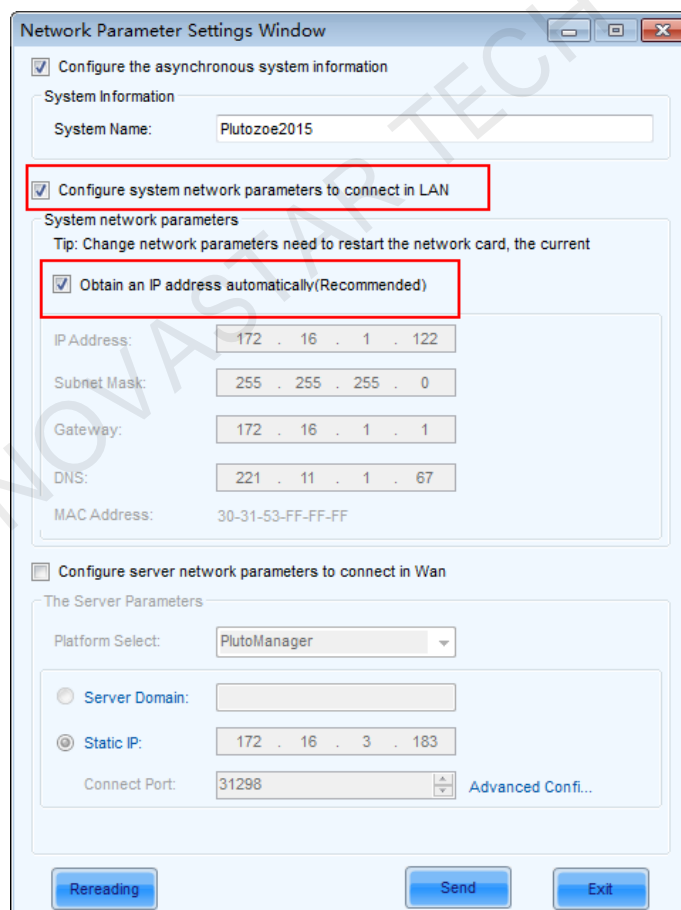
Network Parameter Settings Window

Configure the asynchronous system information

System Information

System Name: Plutozoe2015

Configure system network parameters to connect in LAN

System network parameters

Tip: Change network parameters need to restart the network card, the current

Obtain an IP address automatically(Recommended)

IP Address: 172 . 16 . 1 . 122

Subnet Mask: 255 . 255 . 255 . 0

Gateway: 172 . 16 . 1 . 1

DNS: 221 . 11 . 1 . 67

MAC Address: 30-31-53-FF-FF-FF

Configure server network parameters to connect in Wan

The Server Parameters

Platform Select: PlutoManager

Server Domain:

Static IP: 172 . 16 . 3 . 183

Connect Port: 31298

Advanced Confi...

Rereading

Send

Exit

NOVASTAR TECH